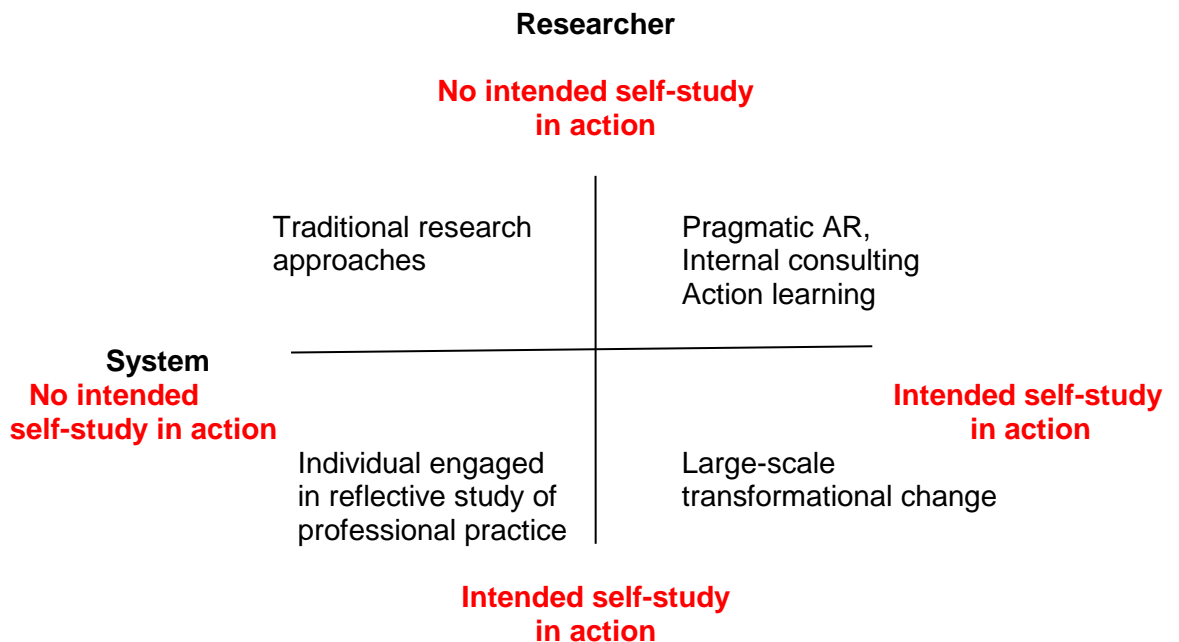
Researcher

No intended self-study in action

Traditional research approaches

Pragmatic AR,
Internal consulting
Action learning

System
No intended self-study in action

Intended self-study in action

Individual engaged in reflective study of professional practice

Large-scale transformational change

Intended self-study in action